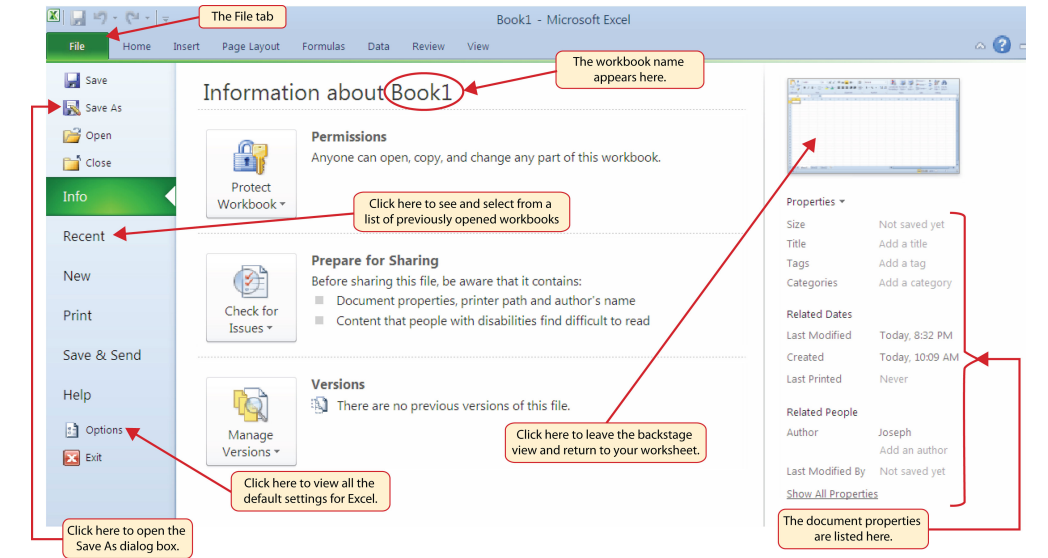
The File tab

Book1 - Microsoft Excel

File Home Insert Page Layout Formulas Data Review View

Save
Save As
Open
Close
Info
Recent
New
Print
Save & Send
Help
Options
Exit

Information about Book1

The workbook name appears here.

Permissions
Anyone can open, copy, and change any part of this workbook.

Protect Workbook

Click here to see and select from a list of previously opened workbooks

Prepare for Sharing
Before sharing this file, be aware that it contains:
Document properties, printer path and author's name
Content that people with disabilities find difficult to read

Check for Issues

Versions
There are no previous versions of this file.

Manage Versions

Click here to leave the backstage view and return to your worksheet.

Click here to view all the default settings for Excel.

Click here to open the Save As dialog box.

Properties

| | |
|---|---|
| Size | Not saved yet |
| Title | Add a title |
| Tags | Add a tag |
| Categories | Add a category |

Related Dates

| | |
|---|---|
| Last Modified | Today, 8:32 PM |
| Created | Today, 10:09 AM |
| Last Printed | Never |

Related People

| | |
|---|---|
| Author | Joseph |
| | Add an author |
| Last Modified By | Not saved yet |

Show All Properties

The document properties are listed here.